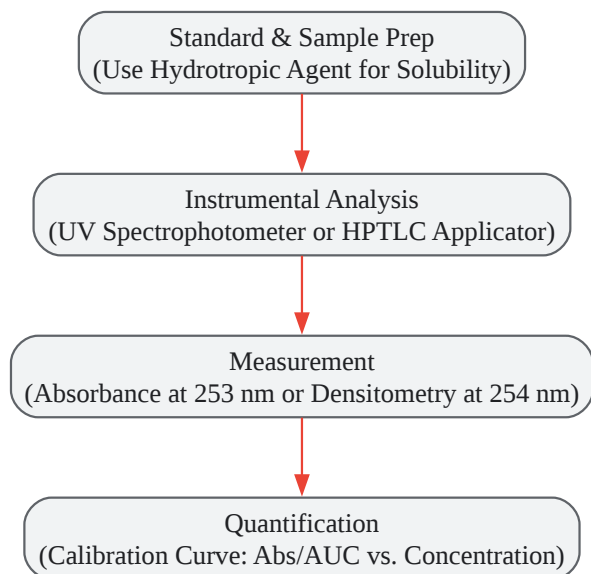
Standard & Sample Prep
(Use Hydrotropic Agent for Solubility)

Instrumental Analysis
(UV Spectrophotometer or HPTLC Applicator)

Measurement
(Absorbance at 253 nm or Densitometry at 254 nm)

Quantification
(Calibration Curve: Abs/AUC vs. Concentration)